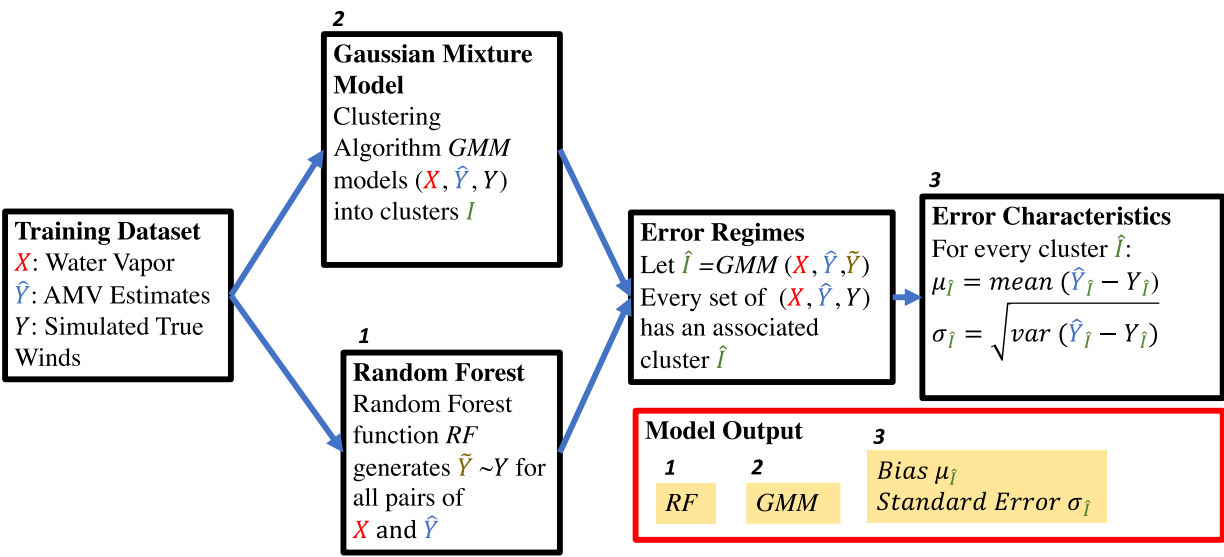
**Training Dataset**
$X$: Water Vapor
$\hat{Y}$: AMV Estimates
$Y$: Simulated True Winds

2
**Gaussian Mixture Model**
Clustering Algorithm $GMM$ models $(X, \hat{Y}, Y)$ into clusters $I$

1
**Random Forest**
Random Forest function $RF$ generates $\tilde{Y} \sim Y$ for all pairs of $X$ and $\hat{Y}$

**Error Regimes**
Let $\hat{I} = GMM\ (X, \hat{Y}, \tilde{Y})$
Every set of $(X, \hat{Y}, Y)$ has an associated cluster $\hat{I}$

3
**Error Characteristics**
For every cluster $\hat{I}$:
$\mu_{\hat{I}} = mean\ (\hat{Y}_{\hat{I}} - Y_{\hat{I}})$
$\sigma_{\hat{I}} = \sqrt{var\ (\hat{Y}_{\hat{I}} - Y_{\hat{I}})}$

**Model Output**
1
$RF$
2
$GMM$
3
$Bias\ \mu_{\hat{I}}$
$Standard\ Error\ \sigma_{\hat{I}}$